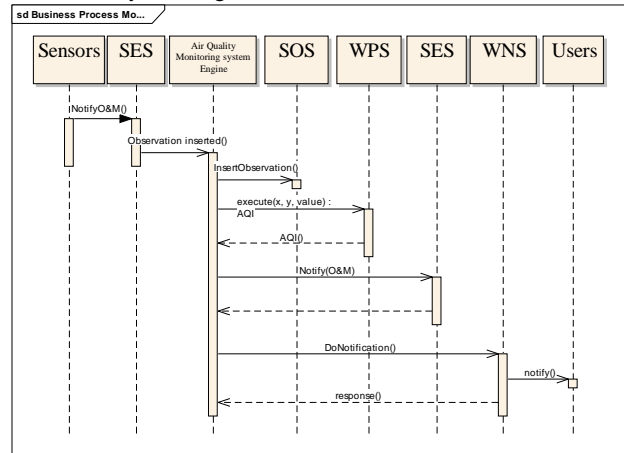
sd Business Process Mo...

Sensors

SES

Air Quality Monitoring system Engine

SOS

WPS

SES

WNS

Users

NotifyO&M()

Observation inserted()

InsertObservation()

execute(x, y, value) : AQI

AQI()

Notify(O&M)

DoNotification()

notify()

response()